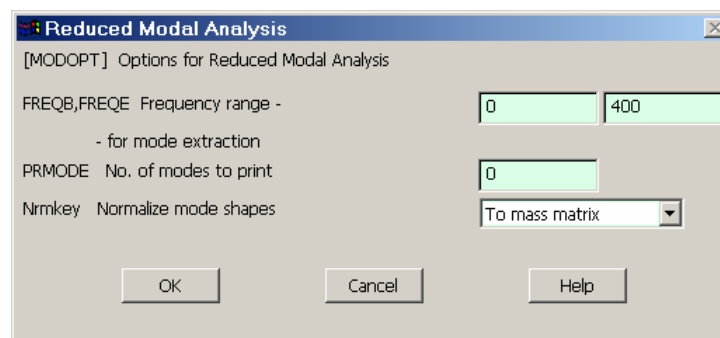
Reduced Modal Analysis

[MODOPT] Options for Reduced Modal Analysis

FREQB,FREQE Frequency range -

0

400

- for mode extraction

PRMODE No. of modes to print

0

Nrmkey Normalize mode shapes

To mass matrix

OK

Cancel

Help